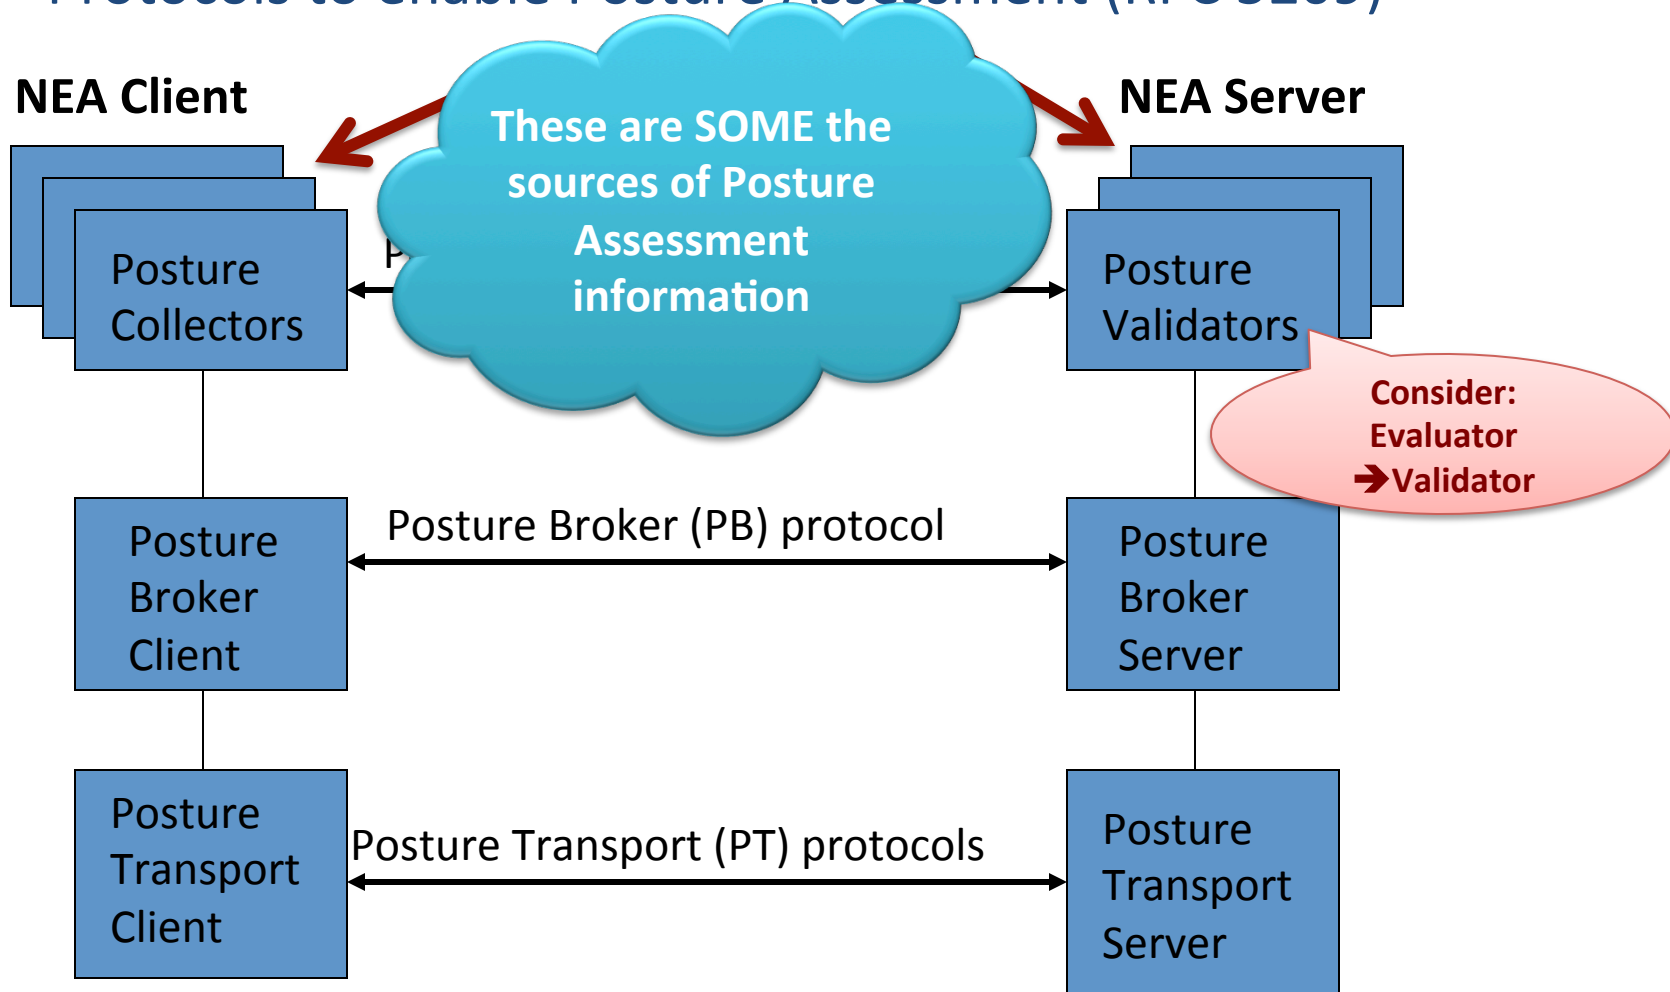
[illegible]

NEA Client

NEA Server

These are SOME the sources of Posture Assessment information

Posture Collectors

P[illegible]

Posture Validators

Consider: Evaluator ➔Validator

Posture Broker Client

Posture Broker (PB) protocol

Posture Broker Server

Posture Transport Client

Posture Transport (PT) protocols

Posture Transport Server